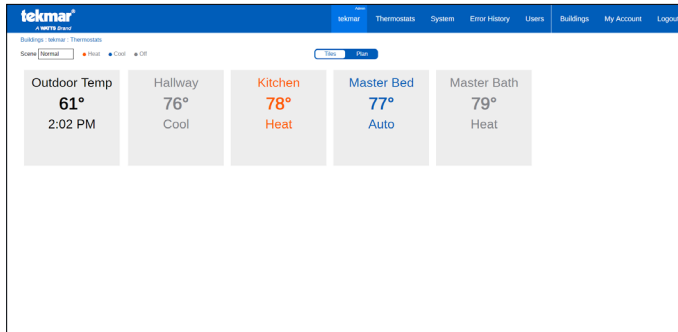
tekmar®
A WATTS Brand

Home
tekmar  Thermostats  System  Error History  Users  Buildings  My Account  Logout

Buildings : tekmar : Thermostats

Scene Normal  ● Heat  ● Cool  ● Off

Tiles  Plan

Outdoor Temp
61°
2:02 PM

Hallway
76°
Cool

Kitchen
78°
Heat

Master Bed
77°
Auto

Master Bath
79°
Heat